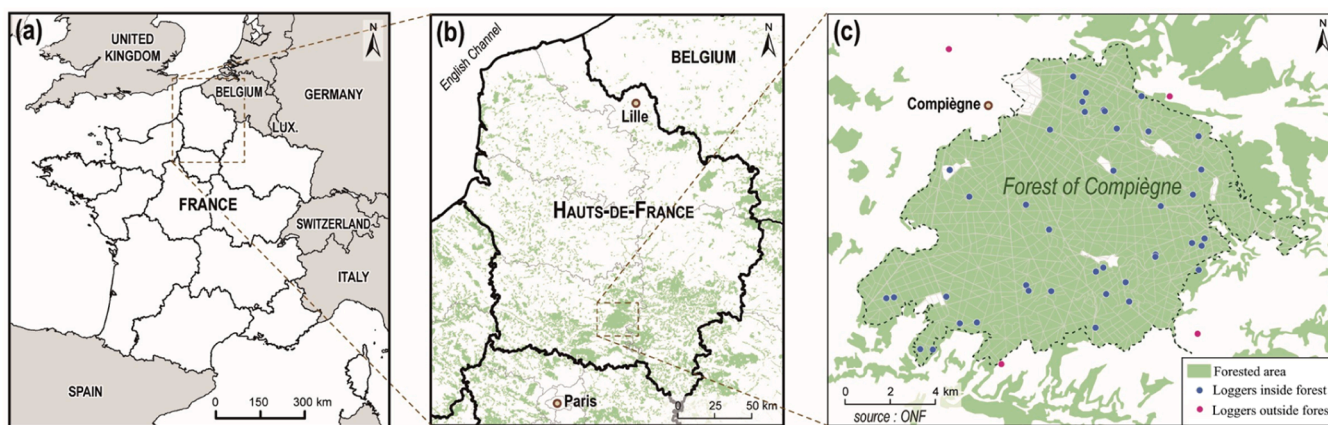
(a)

N

UNITED KINGDOM

BELGIUM

GERMANY

LUX.

FRANCE

SWITZERLAND

ITALY

SPAIN

0 150 300 km

(b)

N

English Channel

BELGIUM

Lille

HAUTS-DE-FRANCE

Paris

0 25 50 km

(c)

N

Compiègne

Forest of Compiègne

0 2 4 km

source : ONF

Forested area

Loggers inside forest

Loggers outside fores